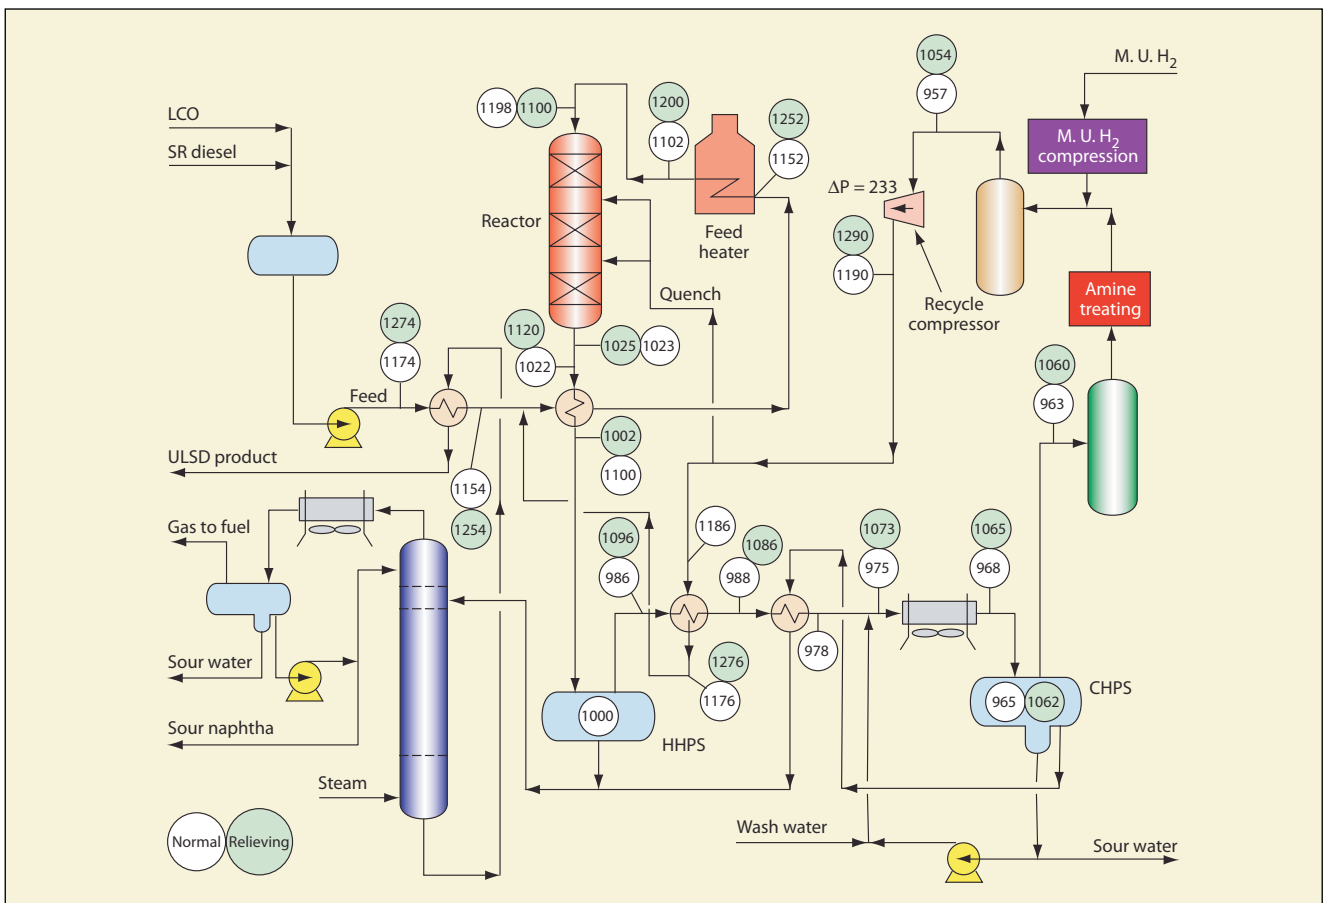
LCO
SR diesel
1198 1100
1200
1102
1252
1152
Feed heater
Reactor
Quench
1054
957
M. U. $H_2$
M. U. $H_2$ compression
$\Delta P = 233$
1290
1190
Recycle compressor
Amine treating
1274
1174
1120
1022
1025 1023
Feed
ULSD product
1002
1100
1154
1254
1060
963
Gas to fuel
1186
1096
986
1086
988
1073
975
1065
968
Sour water
978
1276
1176
CHPS
965 1062
Sour naphtha
1000
HHPS
Steam
Normal Relieving
Wash water
Sour water